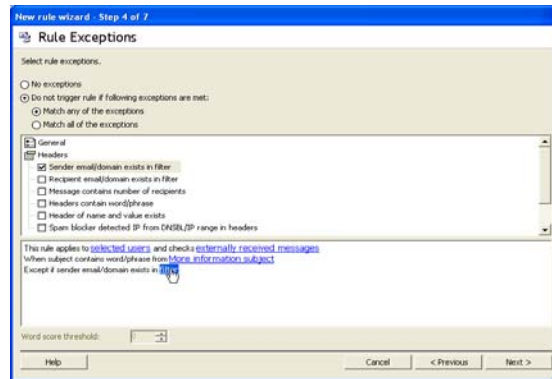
New rule wizard - Step 4 of 7

Rule Exceptions

Select rule exceptions.

No exceptions
Do not trigger rule if following exceptions are met:
Match any of the exceptions
Match all of the exceptions

General
Headers
Sender email/domain exists in filter
Recipient email/domain exists in filter
Message contains number of recipients
Headers contain word/phrase
Header of name and value exists
Spam blocker detected IP from DNSBL/IP range in headers

This rule applies to selected users and checks externally received messages
When subject contains word/phrase from More information subject
Except if sender email/domain exists in filter

Word score threshold:

Help
Cancel
< Previous
Next >